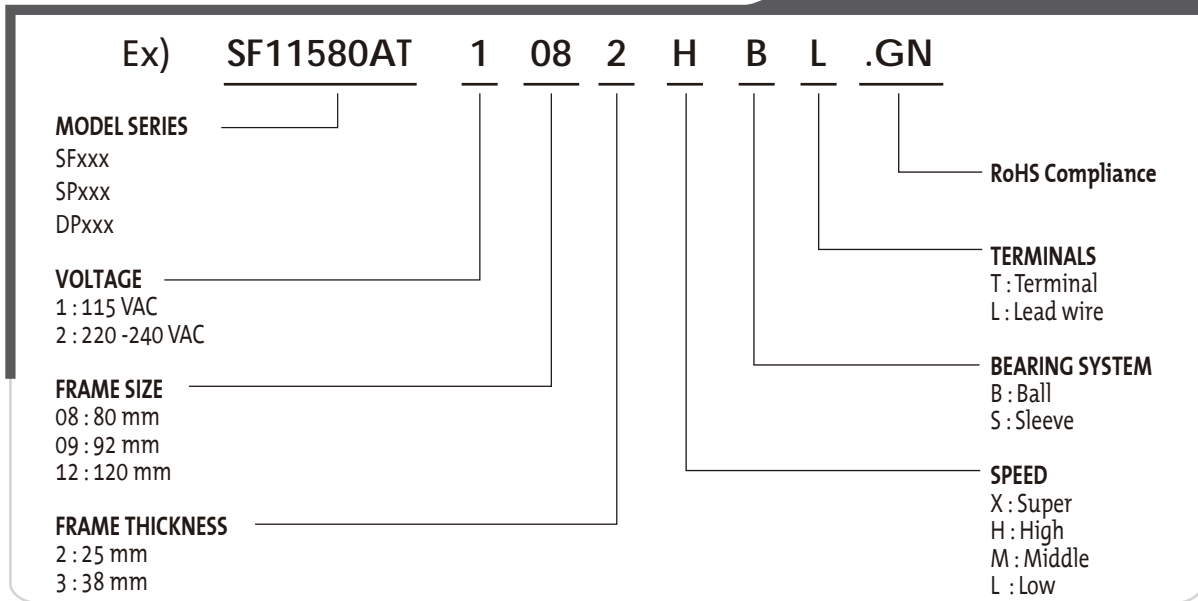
Ex) SF11580AT 1 08 2 H B L .GN

MODEL SERIES
SFxxx
SPxxx
DPxxx

VOLTAGE
1 : 115 VAC
2 : 220 -240 VAC

FRAME SIZE
08 : 80 mm
09 : 92 mm
12 : 120 mm

FRAME THICKNESS
2 : 25 mm
3 : 38 mm

RoHS Compliance

TERMINALS
T : Terminal
L : Lead wire

BEARING SYSTEM
B : Ball
S : Sleeve

SPEED
X : Super
H : High
M : Middle
L : Low